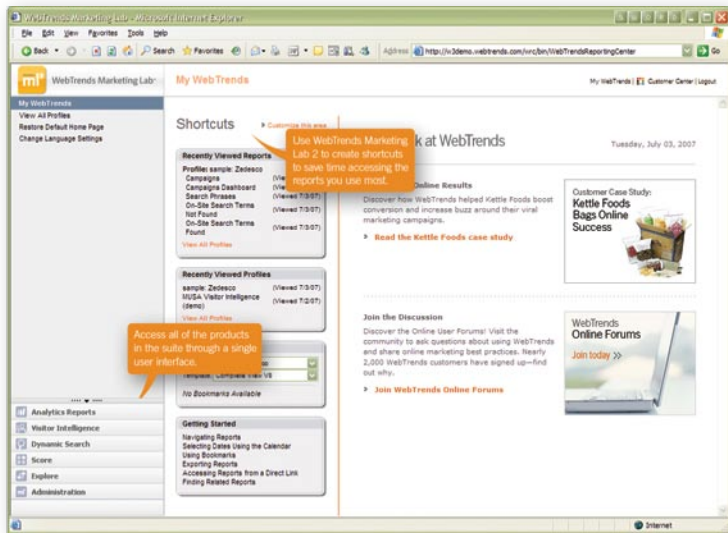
WebTrends Marketing Lab - Microsoft Internet Explorer

File Edit View Favorites Tools Help

Back Search Favorites Address http://w3demo.webtrends.com/wrc/bin/WebTrendsReportingCenter Go

WebTrends Marketing Lab

My WebTrends

My WebTrends | Customer Center | Logout

My WebTrends
View All Profiles
Restore Default Home Page
Change Language Settings

Shortcuts

Customize this area

Use WebTrends Marketing Lab 2 to create shortcuts to save time accessing the reports you use most.

k at WebTrends

Tuesday, July 03, 2007

Recently Viewed Reports

Profile: sample: Zedesco
Campaigns (View
Campaigns Dashboard (View
Search Phrases (View
On-Site Search Terms Not Found (Viewed 7/3/07)
On-Site Search Terms Found (Viewed 7/3/07)
View All Profiles

Online Results

Discover how WebTrends helped Kettle Foods boost conversion and increase buzz around their viral marketing campaigns.

Read the Kettle Foods case study

Customer Case Study:
Kettle Foods Bags Online Success

Recently Viewed Profiles

sample: Zedesco (Viewed 7/3/07)
MUSA Visitor Intelligence (demo) (Viewed 7/2/07)
View All Profiles

Access all of the products in the suite through a single user interface.

Template: Complete View V8

No Bookmarks Available

Join the Discussion

Discover the Online User Forums! Visit the community to ask questions about using WebTrends and share online marketing best practices. Nearly 2,000 WebTrends customers have signed up—find out why.

Join WebTrends Online Forums

WebTrends Online Forums

Join today >>

Getting Started

Navigating Reports
Selecting Dates Using the Calendar
Using Bookmarks
Exporting Reports
Accessing Reports from a Direct Link
Finding Related Reports

Analytics Reports
Visitor Intelligence
Dynamic Search
Score
Explore
Administration

Internet